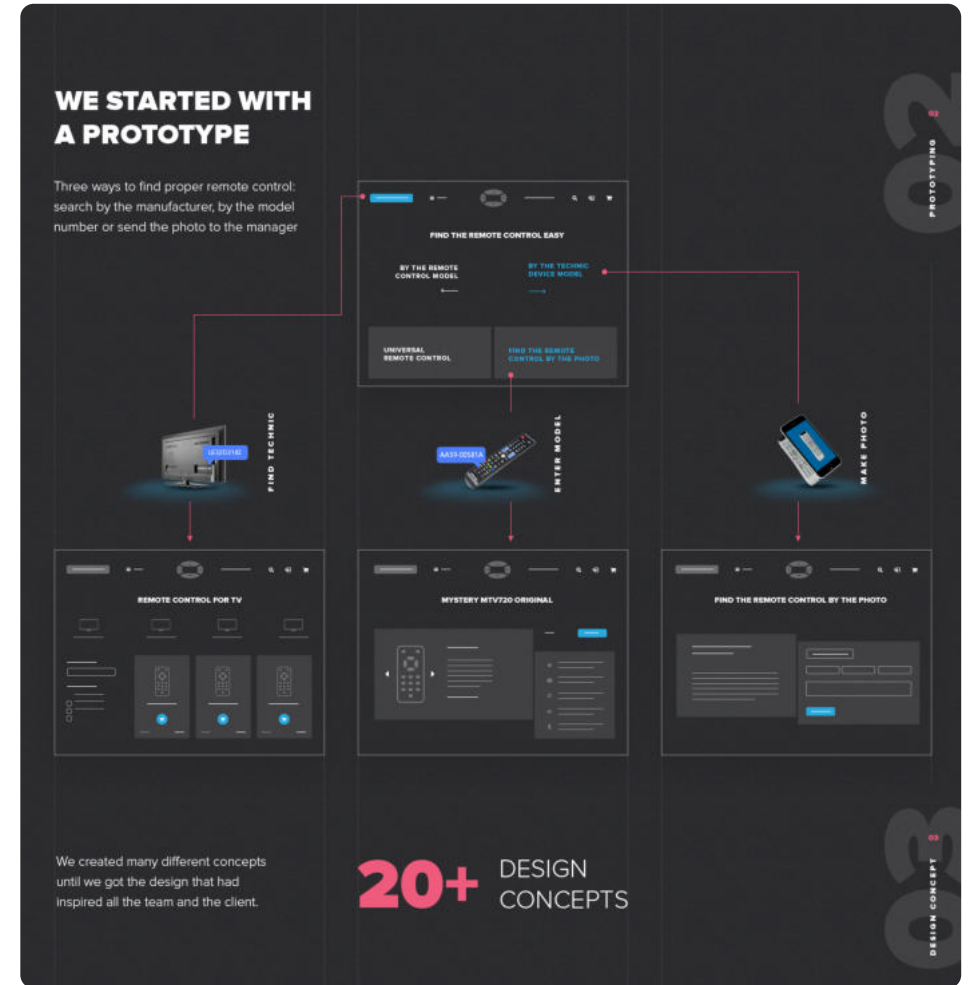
WE STARTED WITH A PROTOTYPE

Three ways to find proper remote control: search by the manufacturer, by the model number or send the photo to the manager

02

02
PROTOTYPING

FIND THE REMOTE CONTROL EASY

BY THE REMOTE CONTROL MODEL

BY THE TECHNIC DEVICE MODEL

UNIVERSAL REMOTE CONTROL

FIND THE REMOTE CONTROL BY THE PHOTO

UE32D5142

FIND TECHNIC

AA59-00581A

ENTER MODEL

MAKE PHOTO

REMOTE CONTROL FOR TV

MYSTERY MTV720 ORIGINAL

FIND THE REMOTE CONTROL BY THE PHOTO

We created many different concepts until we got the design that had inspired all the team and the client.

20+ DESIGN CONCEPTS

03

03
DESIGN CONCEPT